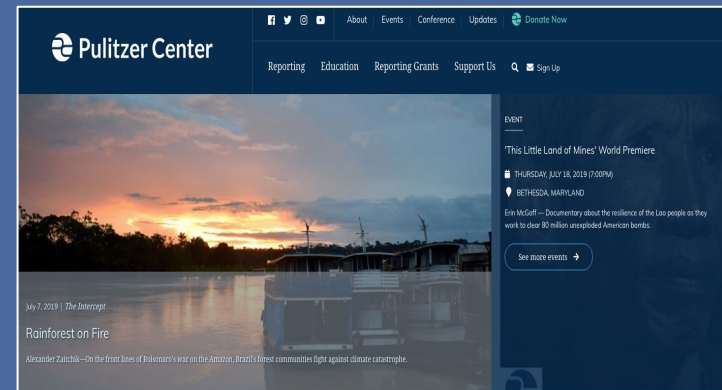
Pulitzer Center

About | Events | Conference | Updates | Donate Now

Reporting Education Reporting Grants Support Us Sign Up

July 7, 2019 | The Intercept

Rainforest on Fire

Alexander Zaitchik—On the front lines of Bolsonaro's war on the Amazon, Brazil's forest communities fight against climate catastrophe.

EVENT

'This Little Land of Mines' World Premiere

THURSDAY, JULY 18, 2019 (7:00PM)

BETHESDA, MARYLAND

Erin McGoff — Documentary about the resilience of the Lao people as they work to clear 80 million unexploded American bombs.

See more events →